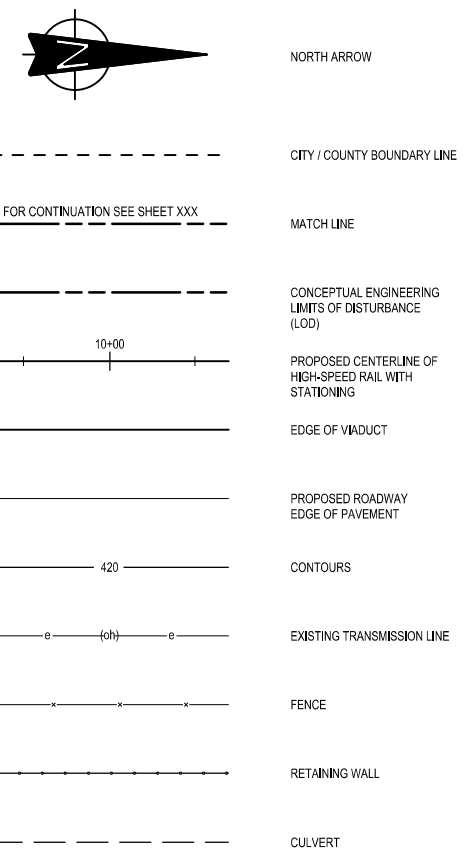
N

NORTH ARROW

CITY / COUNTY BOUNDARY LINE

FOR CONTINUATION SEE SHEET XXX

MATCH LINE

CONCEPTUAL ENGINEERING LIMITS OF DISTURBANCE (LOD)

10+00

PROPOSED CENTERLINE OF HIGH-SPEED RAIL WITH STATIONING

EDGE OF VIADUCT

PROPOSED ROADWAY EDGE OF PAVEMENT

420

CONTOURS

e (oh) e

EXISTING TRANSMISSION LINE

FENCE

RETAINING WALL

CULVERT